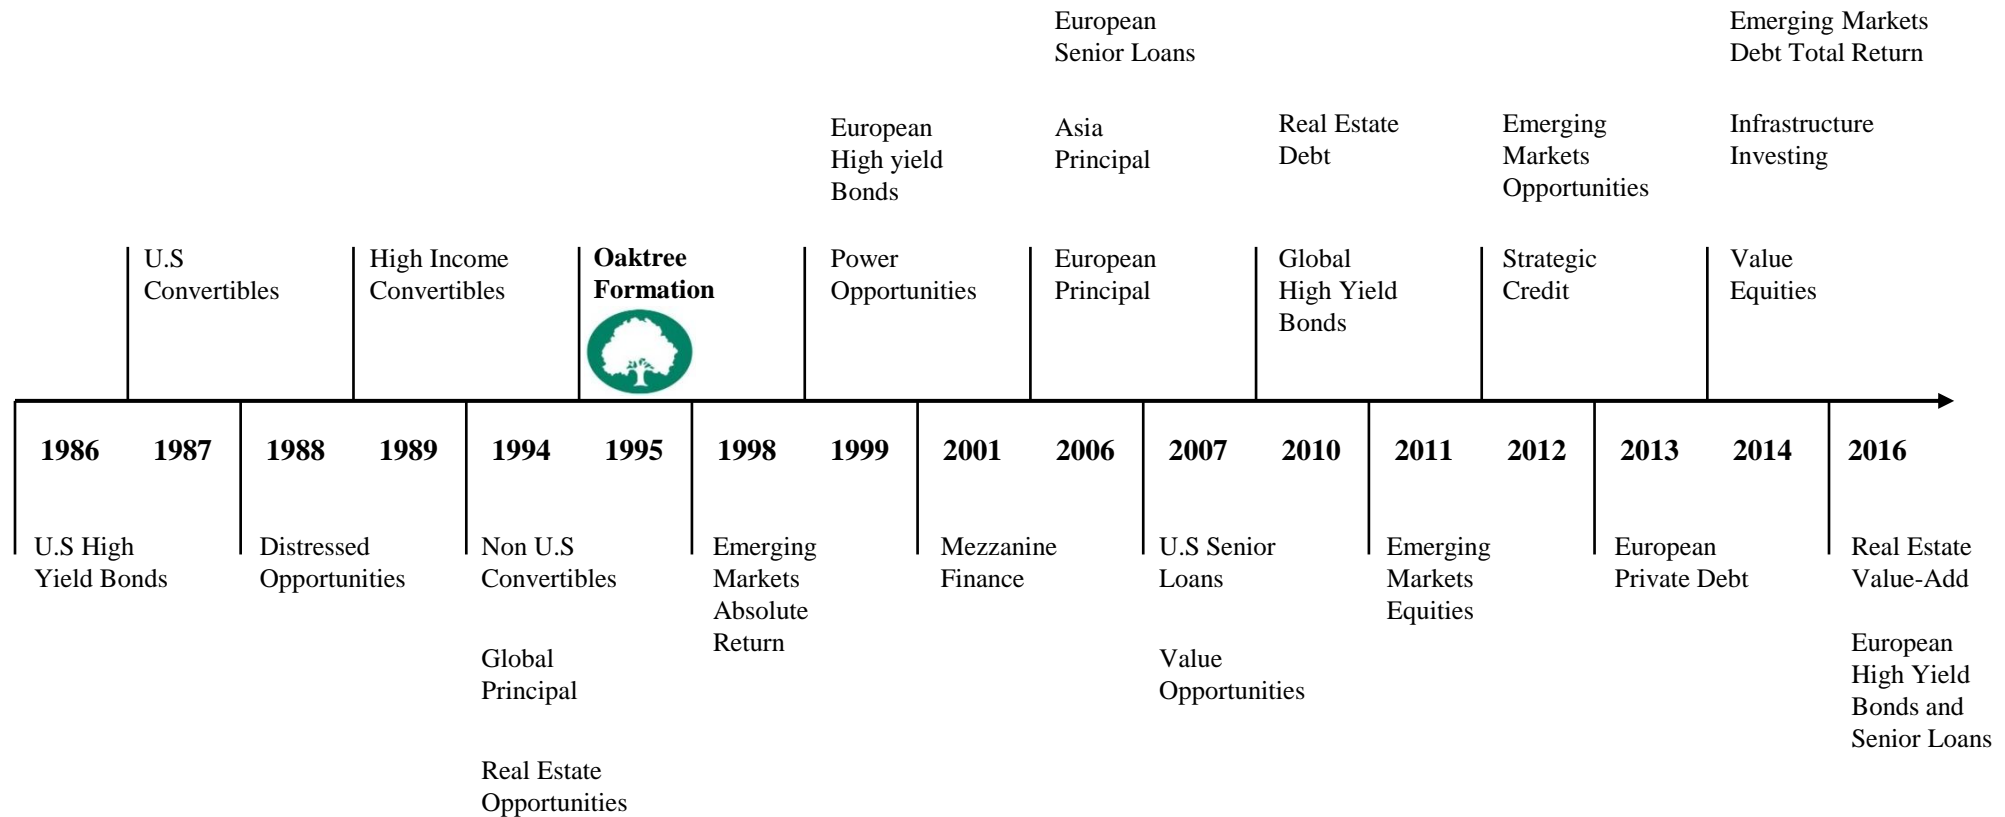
European Senior Loans

Asia Principal

Emerging Markets Debt Total Return

Infrastructure Investing

European High yield Bonds

Real Estate Debt

Emerging Markets Opportunities

U.S Convertibles

High Income Convertibles

**Oaktree Formation**

Power Opportunities

European Principal

Global High Yield Bonds

Strategic Credit

Value Equities

1986 1987 1988 1989 1994 1995 1998 1999 2001 2006 2007 2010 2011 2012 2013 2014 2016

U.S High Yield Bonds

Distressed Opportunities

Non U.S Convertibles

Global Principal

Real Estate Opportunities

Emerging Markets Absolute Return

Mezzanine Finance

U.S Senior Loans

Value Opportunities

Emerging Markets Equities

European Private Debt

Real Estate Value-Add

European High Yield Bonds and Senior Loans